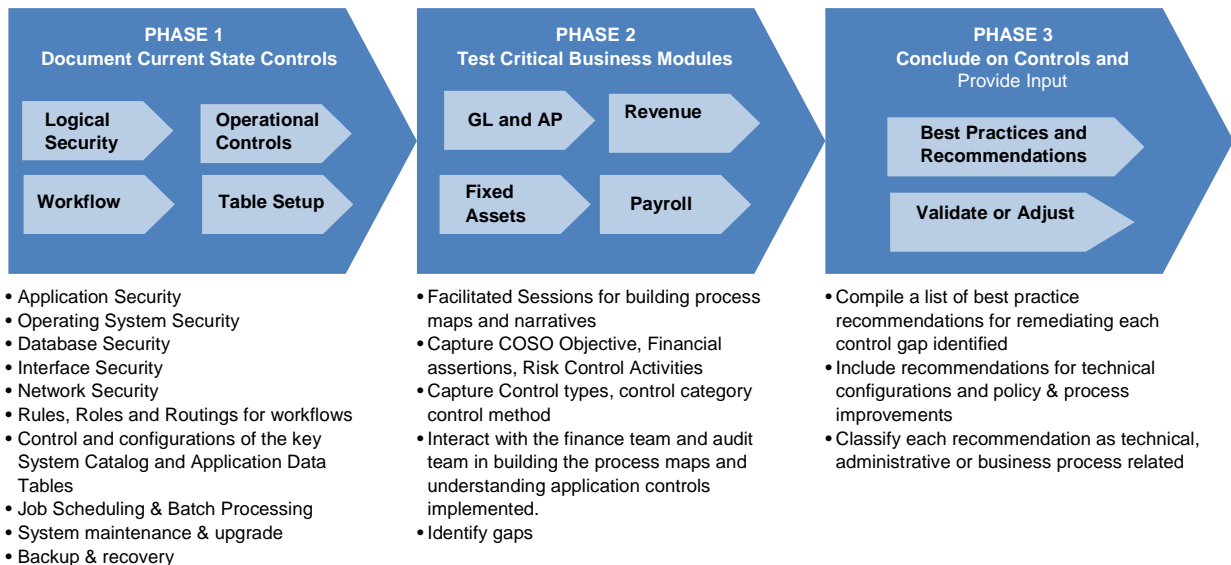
PHASE 1
Document Current State Controls

Logical Security

Operational Controls

Workflow

Table Setup

PHASE 2
Test Critical Business Modules

GL and AP

Revenue

Fixed Assets

Payroll

PHASE 3
Conclude on Controls and Provide Input

Best Practices and Recommendations

Validate or Adjust

• Application Security
• Operating System Security
• Database Security
• Interface Security
• Network Security
• Rules, Roles and Routings for workflows
• Control and configurations of the key System Catalog and Application Data Tables
• Job Scheduling & Batch Processing
• System maintenance & upgrade
• Backup & recovery

• Facilitated Sessions for building process maps and narratives
• Capture COSO Objective, Financial assertions, Risk Control Activities
• Capture Control types, control category control method
• Interact with the finance team and audit team in building the process maps and understanding application controls implemented.
• Identify gaps

• Compile a list of best practice recommendations for remediating each control gap identified
• Include recommendations for technical configurations and policy & process improvements
• Classify each recommendation as technical, administrative or business process related